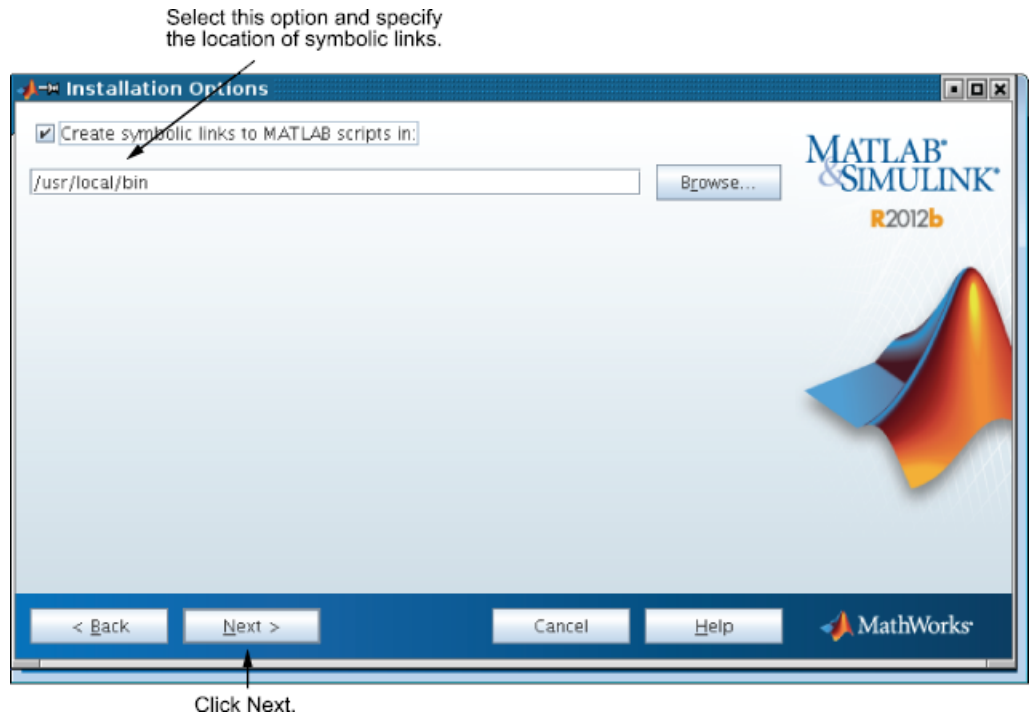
Select this option and specify the location of symbolic links.

Installation Options

Create symbolic links to MATLAB scripts in:

/usr/local/bin

Browse...

MATLAB®
&SIMULINK®
R2012b

< Back

Next >

Cancel

Help

MathWorks®

Click Next.